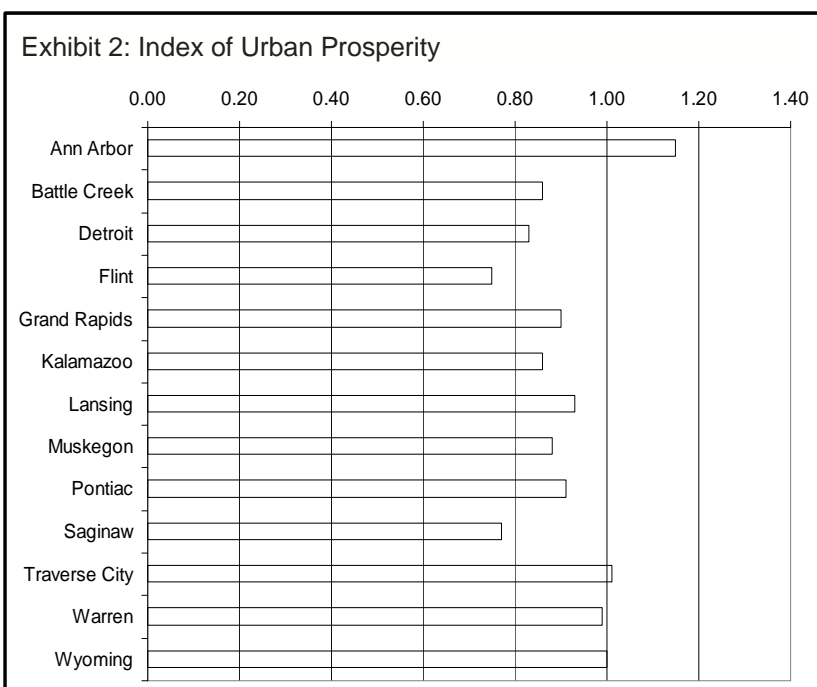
Exhibit 2: Index of Urban Prosperity

0.00 0.20 0.40 0.60 0.80 1.00 1.20 1.40

Ann Arbor
Battle Creek
Detroit
Flint
Grand Rapids
Kalamazoo
Lansing
Muskegon
Pontiac
Saginaw
Traverse City
Warren
Wyoming